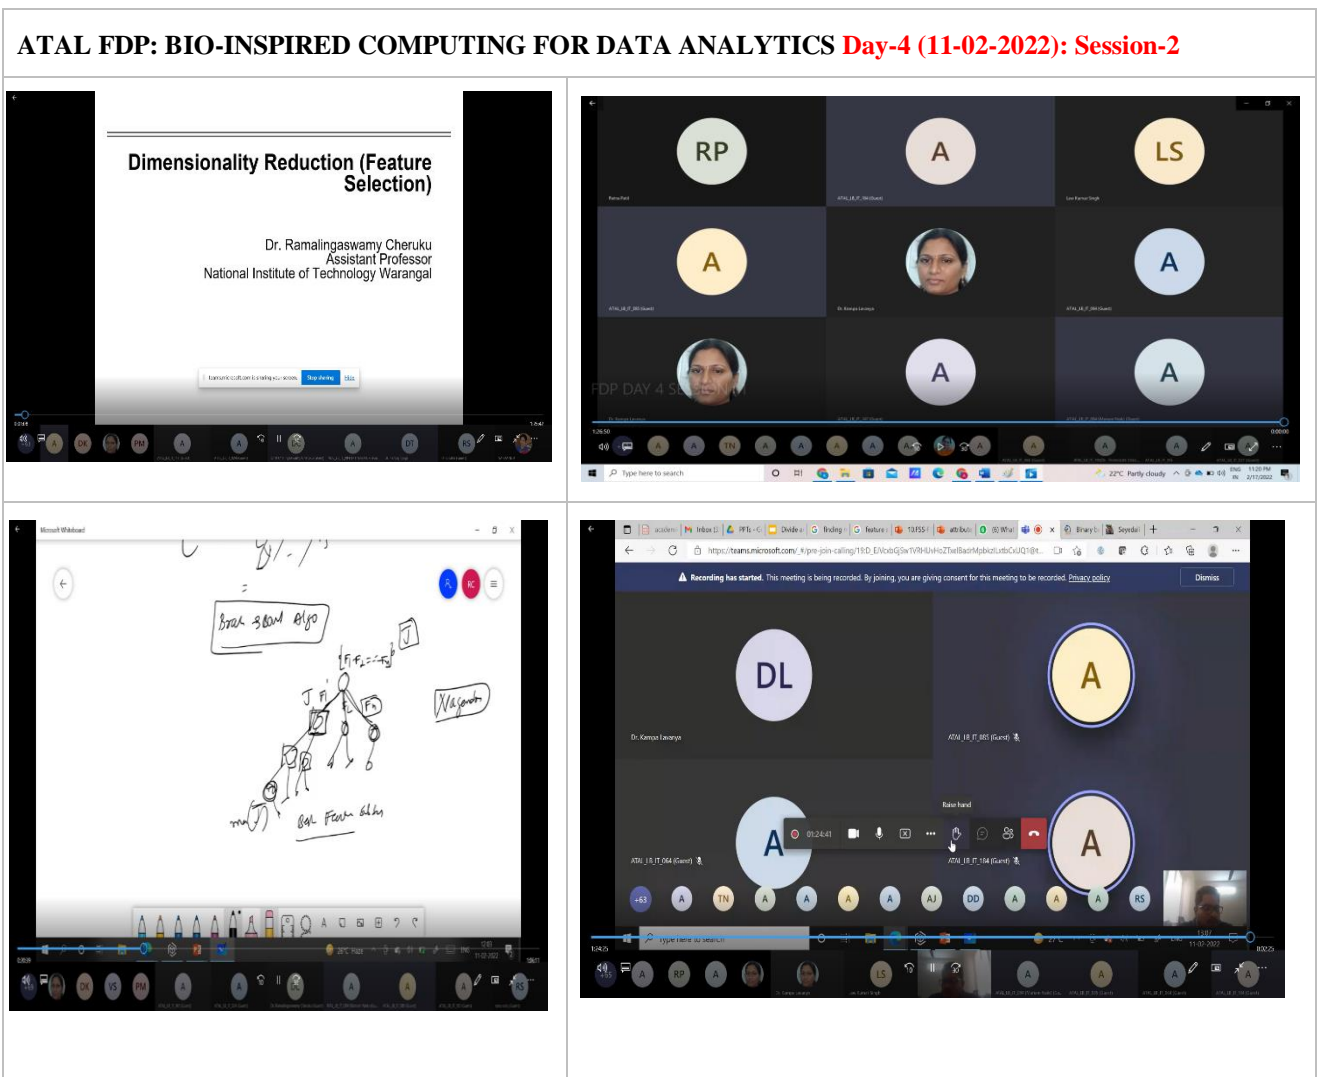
ATAL FDP: BIO-INSPIRED COMPUTING FOR DATA ANALYTICS Day-4 (11-02-2022): Session-2

Dimensionality Reduction (Feature Selection)

Dr. Ramalingaswamy Cheruku
Assistant Professor
National Institute of Technology Warangal

Stop sharing Hide

RP A LS
A A
A A

FDP DAY 4 S

Type here to search

22°C Partly cloudy

Microsoft Whiteboard

Branch & Bound Algo

Recording has started. This meeting is being recorded. By joining, you are giving consent for this meeting to be recorded. Privacy policy Dismiss

DL A
Dr. Kampa Lavanya
ATAL_18_IT_085 (Guest)
A A
ATAL_18_IT_064 (Guest)
ATAL_18_IT_104 (Guest)
Raise hand
01:24:41

+63 A TN A A A A AJ DD A A A RS

Type here to search